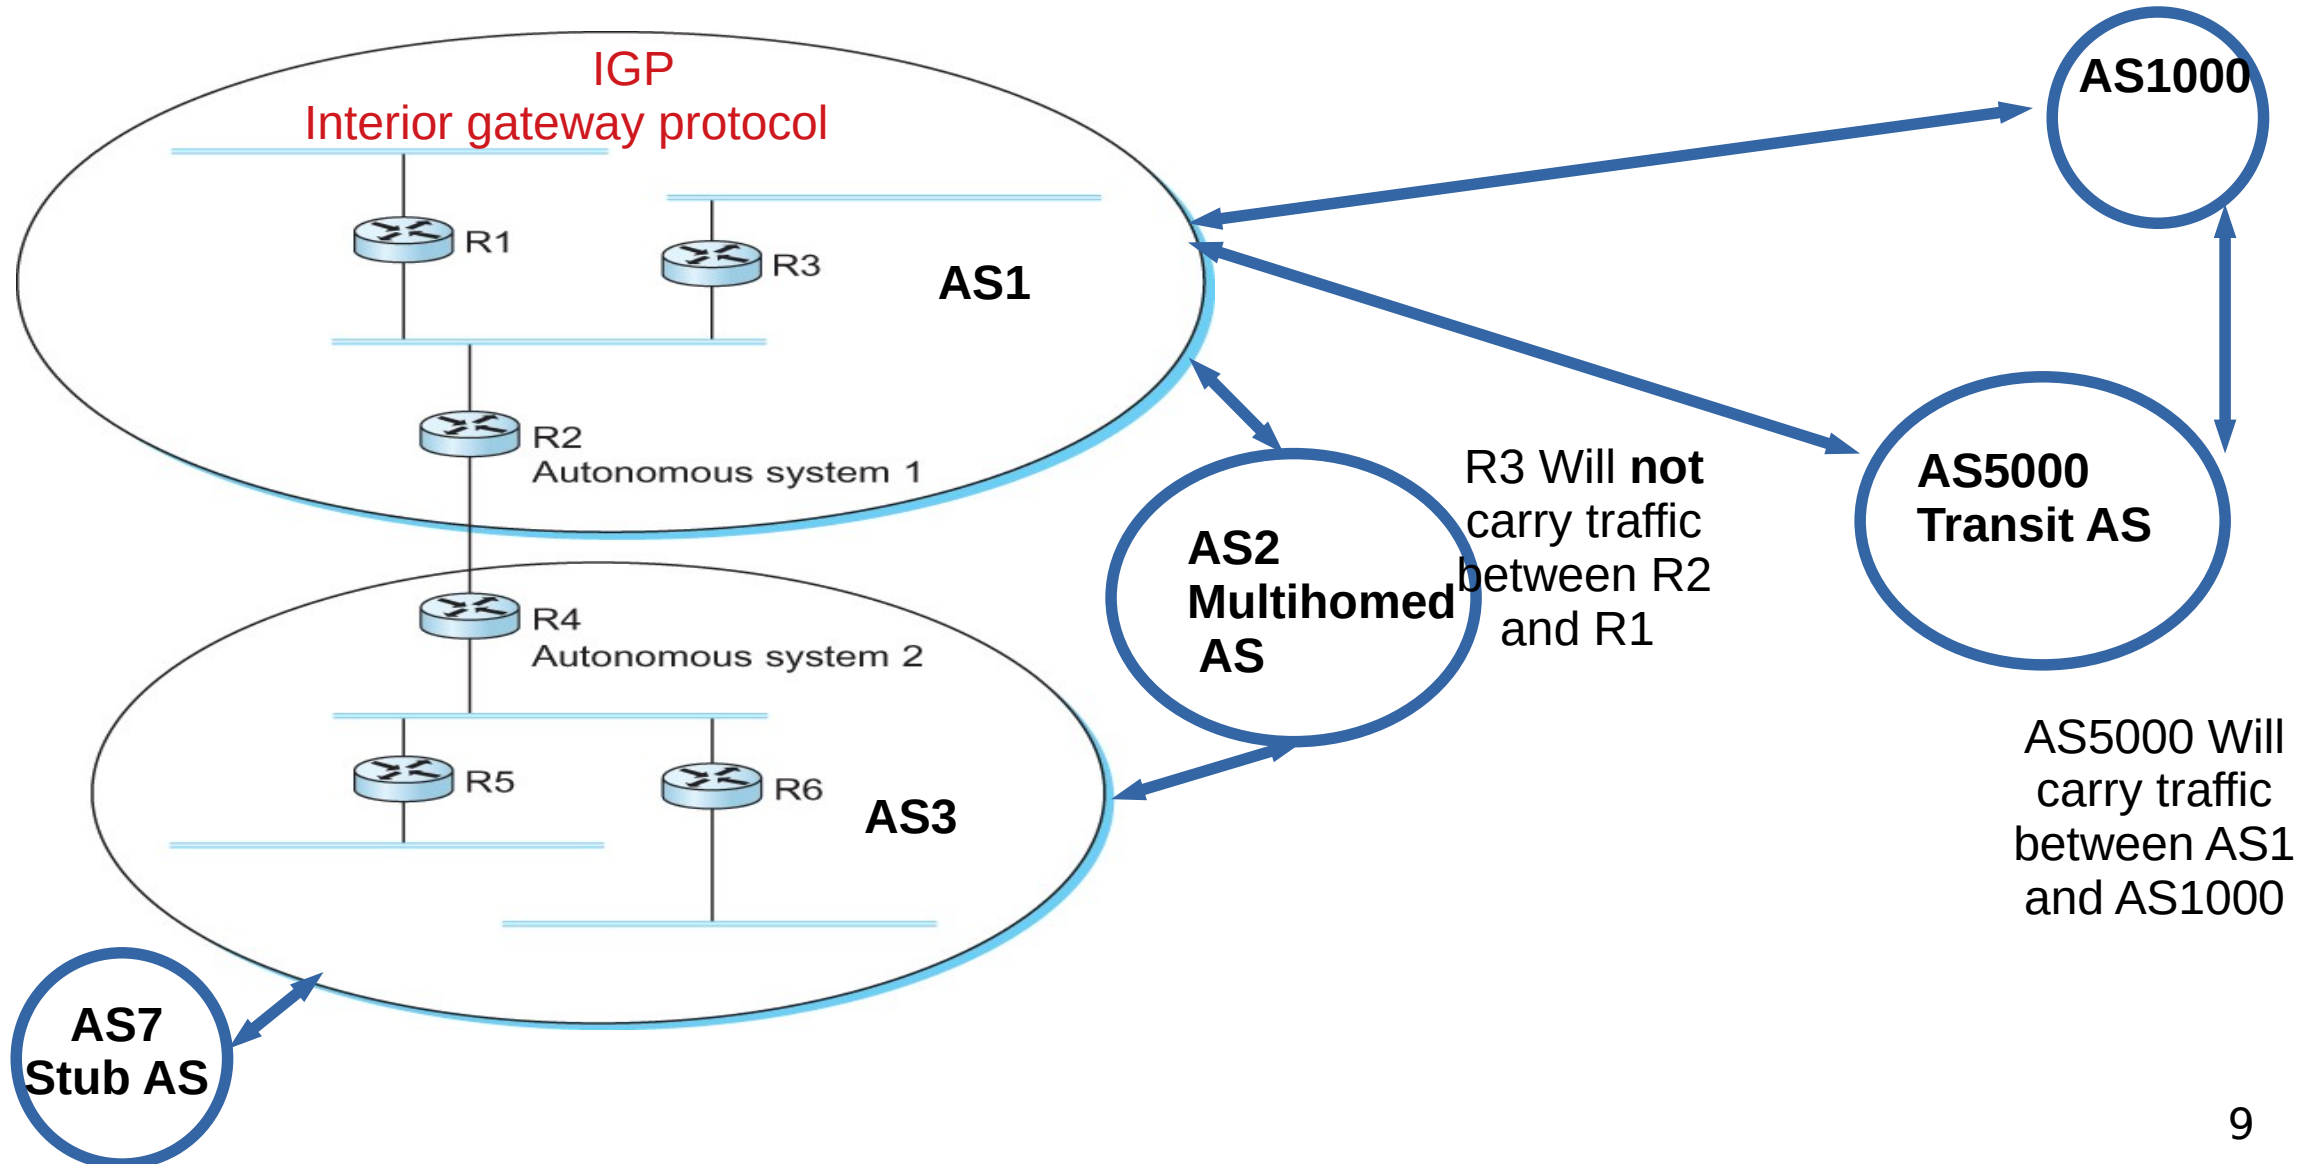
IGP
Interior gateway protocol

AS1000

R1

R3

AS1

R2
Autonomous system 1

AS2
Multihomed
AS

R3 Will **not** carry traffic between R2 and R1

AS5000
Transit AS

R4
Autonomous system 2

R5

R6

AS3

AS5000 Will carry traffic between AS1 and AS1000

AS7
Stub AS

9